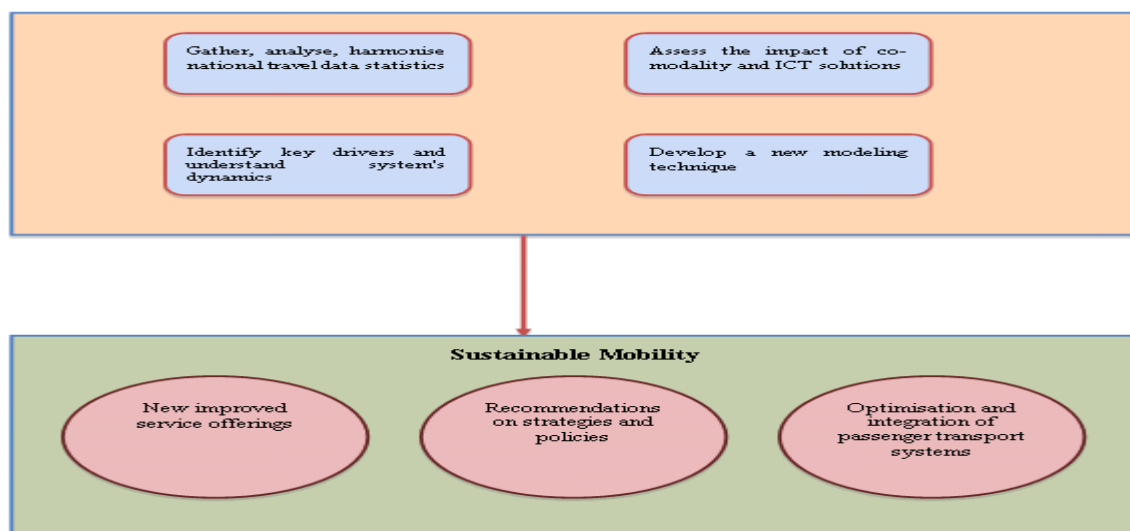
Gather, analyse, harmonise national travel data statistics

Assess the impact of co-modality and ICT solutions

Identify key drivers and understand system's dynamics

Develop a new modeling technique

Sustainable Mobility

New improved service offerings

Recommendations on strategies and policies

Optimisation and integration of passenger transport systems